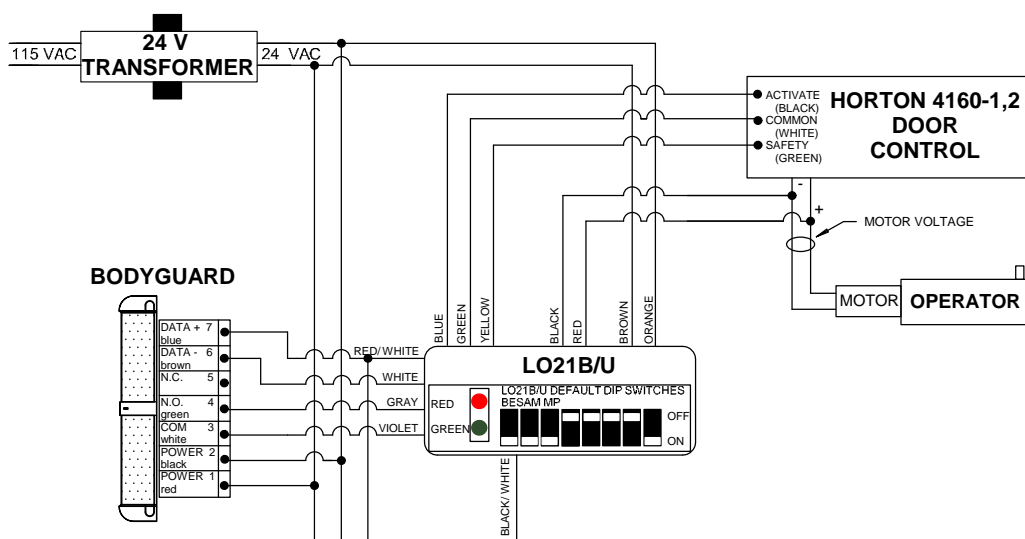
115 VAC
24 V
TRANSFORMER
24 VAC

ACTIVATE (BLACK)
COMMON (WHITE)
SAFETY (GREEN)
HORTON 4160-1,2
DOOR
CONTROL

-
+
MOTOR VOLTAGE

MOTOR
OPERATOR

BODYGUARD

DATA + 7 blue
DATA - 6 brown
N.C. 5
N.O. 4 green
COM 3 white
POWER 2 black
POWER 1 red

BLUE
GREEN
YELLOW
BLACK
RED
BROWN
ORANGE

RED/ WHITE
WHITE
GRAY
VIOLET

LO21B/U
LO21B/U DEFAULT DIP SWITCHES
BESAM MP
RED
GREEN
OFF
ON

BLACK/ WHITE